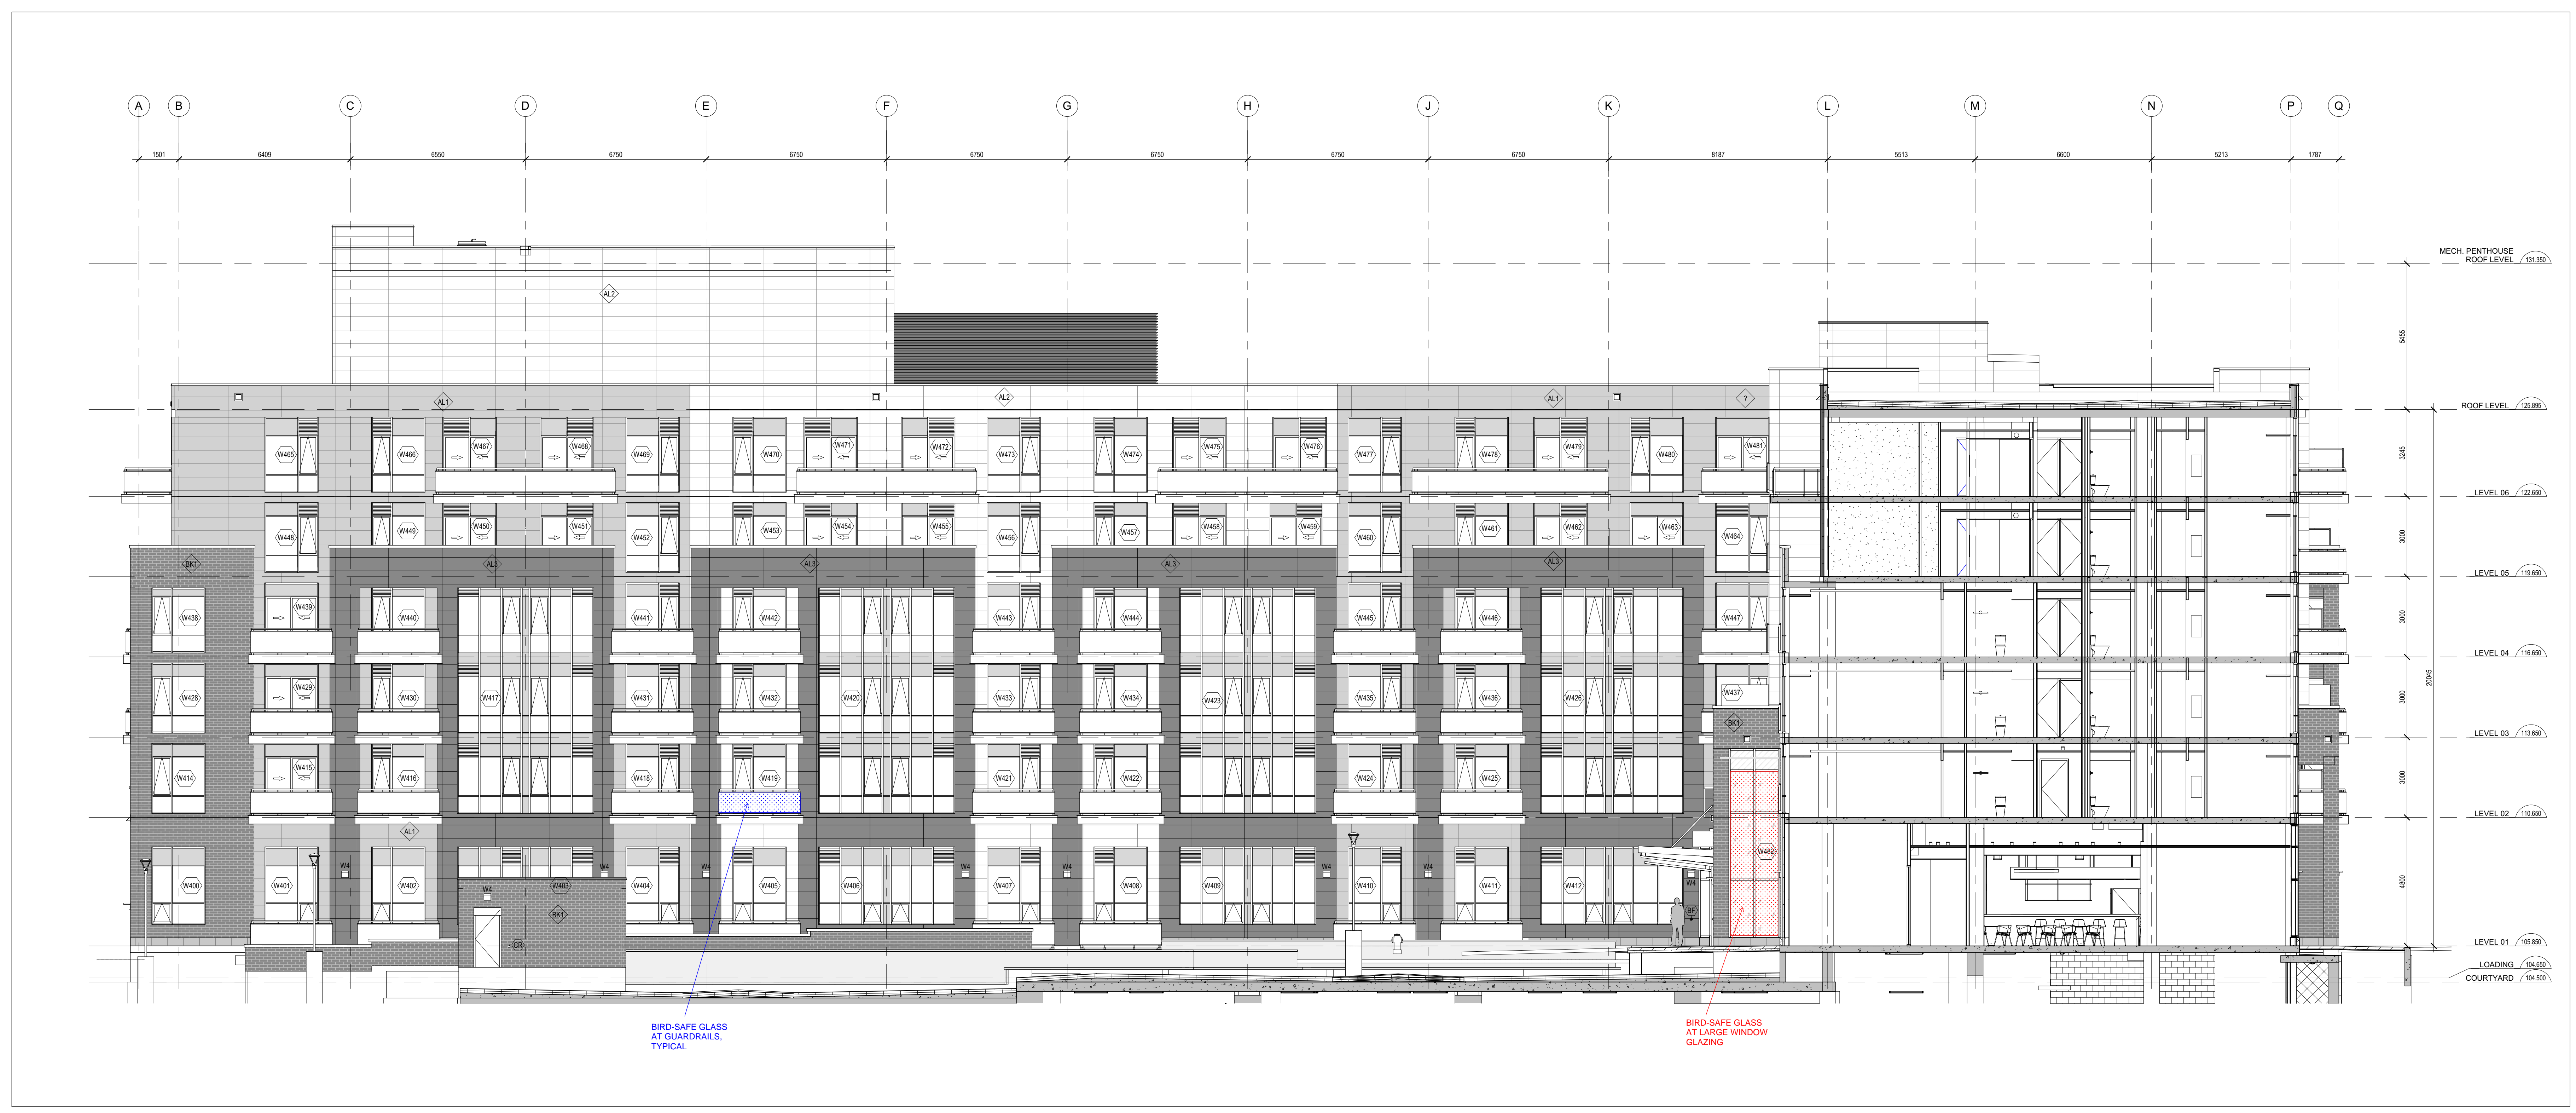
A B C D E F G H J K L M N P Q

1501 6409 6550 6750 6750 6750 6750 6750 6750 8187 5513 6600 5213 1787

MECH. PENTHOUSE ROOF LEVEL 131.350

ROOF LEVEL 125.895

LEVEL 06 122.650

LEVEL 05 119.650

LEVEL 04 116.650

LEVEL 03 113.650

LEVEL 02 110.650

LEVEL 01 105.850

LOADING 104.650

COURTYARD 104.500

5455 3245 3000 3000 3000 3000 4800 20045

AL2 AL1 AL2 AL1 ? BK1 AL3 AL3 AL3 AL3 AL1 BK1 BK1 BK1 W4 DR BF

W465 W466 W467 W468 W469 W470 W471 W472 W473 W474 W475 W476 W477 W478 W479 W480 W481

W448 W449 W450 W451 W452 W453 W454 W455 W456 W457 W458 W459 W460 W461 W462 W463 W464

W438 W439 W440 W441 W442 W443 W444 W445 W446 W447

W428 W429 W430 W417 W431 W432 W420 W433 W434 W423 W435 W436 W426 W437

W414 W415 W416 W418 W419 W421 W422 W424 W425

W400 W401 W402 W403 W404 W405 W406 W407 W408 W409 W410 W411 W412 W482

W4 W4 W4 W4 W4 W4 W4 W4 W4

BIRD-SAFE GLASS AT GUARDRAILS, TYPICAL

BIRD-SAFE GLASS AT LARGE WINDOW GLAZING